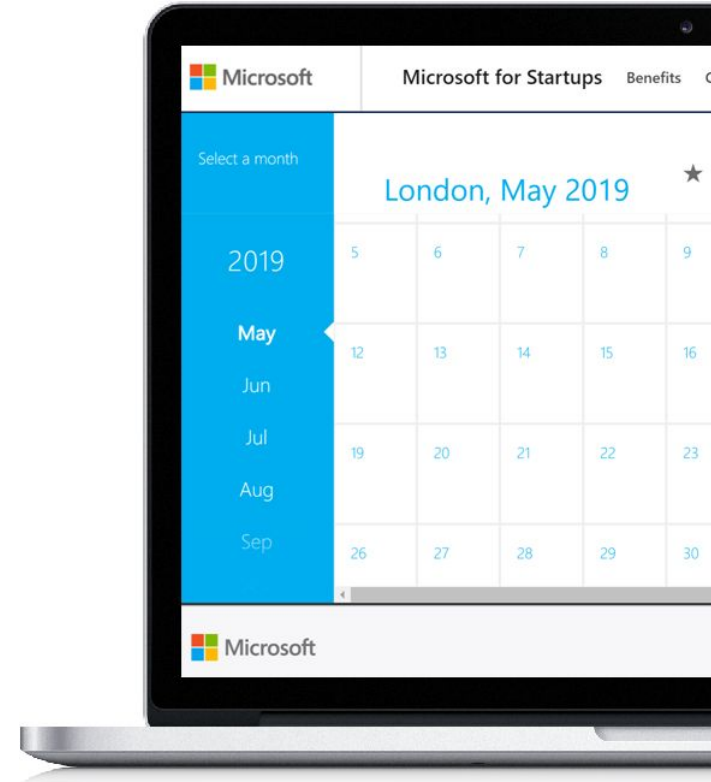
Microsoft

Microsoft for Startups Benefits C

Select a month

London, May 2019 ★

2019

May
Jun
Jul
Aug
Sep

| 5 | 6 | 7 | 8 | 9 |
|---|---|---|---|---|
| 12 | 13 | 14 | 15 | 16 |
| 19 | 20 | 21 | 22 | 23 |
| 26 | 27 | 28 | 29 | 30 |

Microsoft